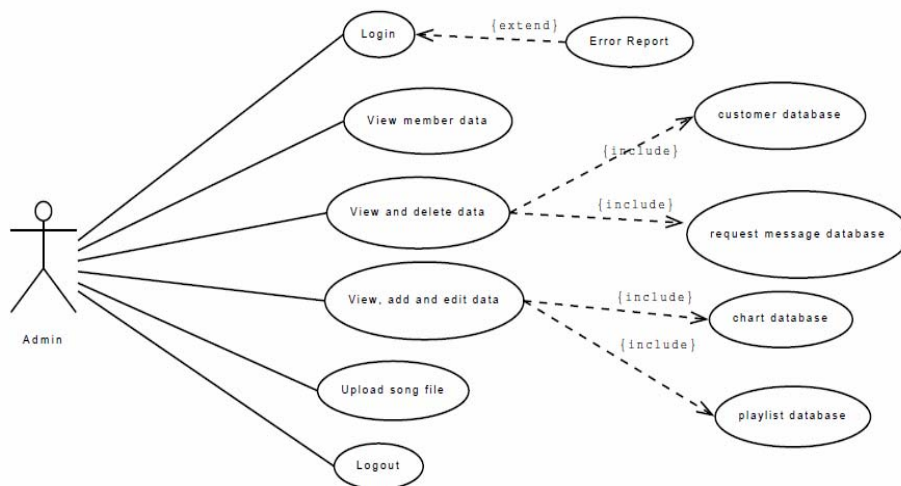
Login

{extend}

Error Report

View member data

customer database

{include}

{include}

View and delete data

request message database

Admin

View, add and edit data

{include}

chart database

{include}

Upload song file

playlist database

Logout